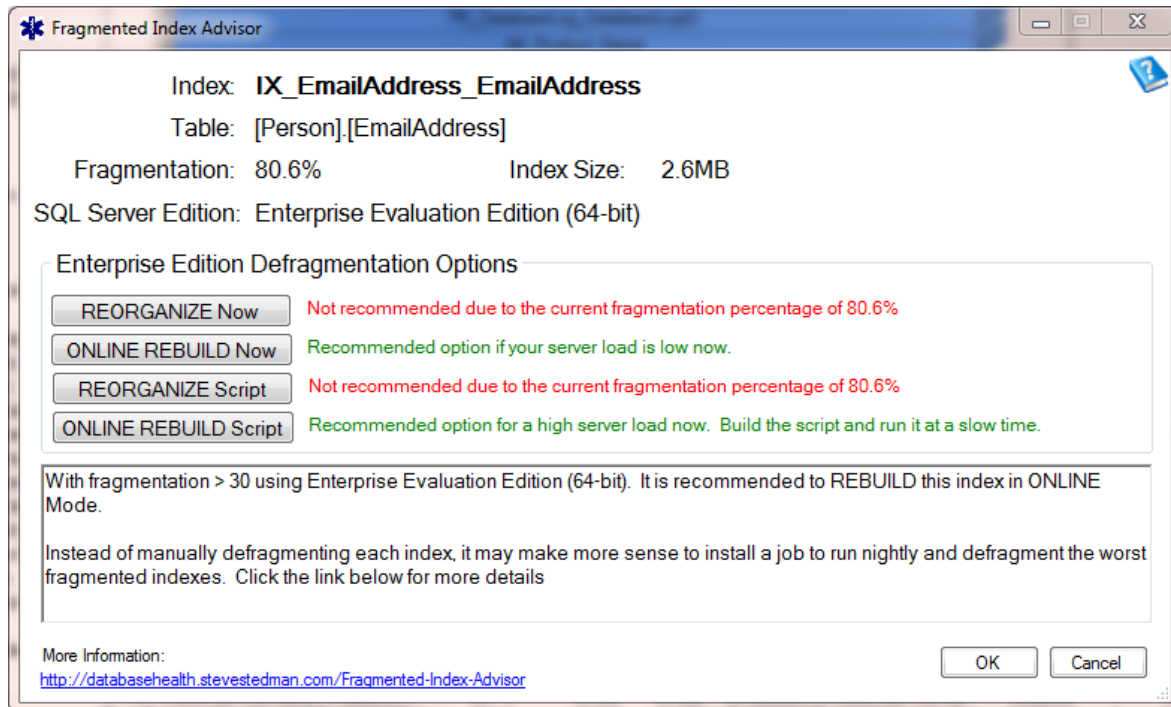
Fragmented Index Advisor

Index: IX_EmailAddress_EmailAddress

Table: [Person].[EmailAddress]

Fragmentation: 80.6%

Index Size: 2.6MB

SQL Server Edition: Enterprise Evaluation Edition (64-bit)

Enterprise Edition Defragmentation Options

REORGANIZE Now
Not recommended due to the current fragmentation percentage of 80.6%

ONLINE REBUILD Now
Recommended option if your server load is low now.

REORGANIZE Script
Not recommended due to the current fragmentation percentage of 80.6%

ONLINE REBUILD Script
Recommended option for a high server load now. Build the script and run it at a slow time.

With fragmentation > 30 using Enterprise Evaluation Edition (64-bit). It is recommended to REBUILD this index in ONLINE Mode.

Instead of manually defragmenting each index, it may make more sense to install a job to run nightly and defragment the worst fragmented indexes. Click the link below for more details

More Information:
http://databasehealth.stevestedman.com/Fragmented-Index-Advisor

OK
Cancel